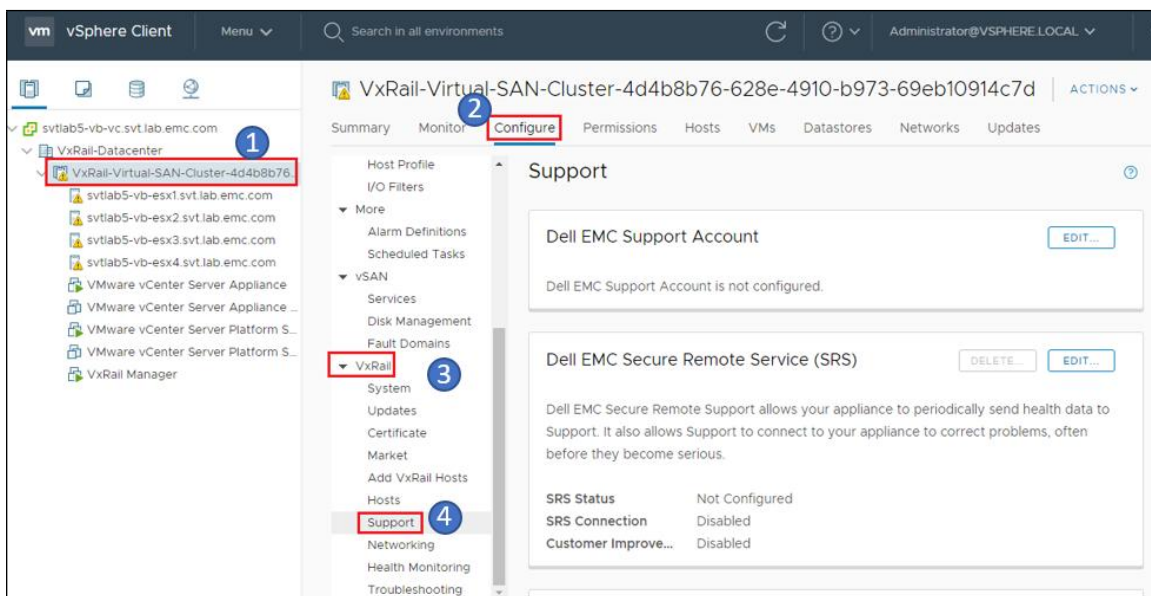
vm vSphere Client Menu

Search in all environments

Administrator@VSPHERE.LOCAL

svtlab5-vb-vc.svt.lab.emc.com
VxRail-Datacenter
1
VxRail-Virtual-SAN-Cluster-4d4b8b76...
svtlab5-vb-esx1.svt.lab.emc.com
svtlab5-vb-esx2.svt.lab.emc.com
svtlab5-vb-esx3.svt.lab.emc.com
svtlab5-vb-esx4.svt.lab.emc.com
VMware vCenter Server Appliance
VMware vCenter Server Appliance ...
VMware vCenter Server Platform S...
VMware vCenter Server Platform S...
VxRail Manager

VxRail-Virtual-SAN-Cluster-4d4b8b76-628e-4910-b973-69eb10914c7d ACTIONS

2

Summary Monitor Configure Permissions Hosts VMs Datastores Networks Updates

Host Profile
I/O Filters
More
Alarm Definitions
Scheduled Tasks
vSAN
Services
Disk Management
Fault Domains
VxRail 3
System
Updates
Certificate
Market
Add VxRail Hosts
Hosts
Support 4
Networking
Health Monitoring
Troubleshooting

Support

Dell EMC Support Account EDIT...

Dell EMC Support Account is not configured.

Dell EMC Secure Remote Service (SRS) DELETE... EDIT...

Dell EMC Secure Remote Support allows your appliance to periodically send health data to Support. It also allows Support to connect to your appliance to correct problems, often before they become serious.

SRS Status Not Configured
SRS Connection Disabled
Customer Improve... Disabled